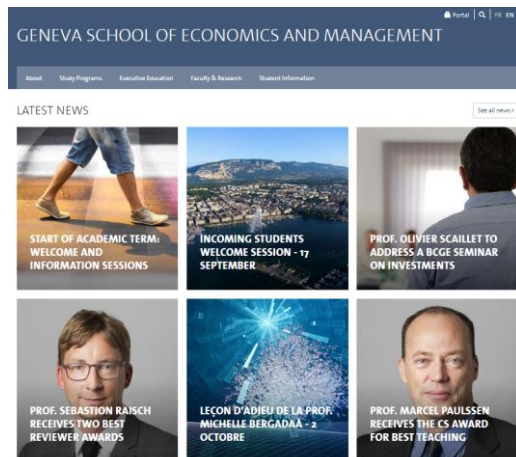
Portal | FR EN

GENEVA SCHOOL OF ECONOMICS AND MANAGEMENT

About Study Programs Executive Education Faculty & Research Student Information

LATEST NEWS

See all news

START OF ACADEMIC TERM: WELCOME AND INFORMATION SESSIONS

INCOMING STUDENTS WELCOME SESSION - 17 SEPTEMBER

PROF. OLIVIER SCAILLET TO ADDRESS A BCGE SEMINAR ON INVESTMENTS

PROF. SEBASTION RAISCH RECEIVES TWO BEST REVIEWER AWARDS

LEÇON D'ADIEU DE LA PROF. MICHELLE BERGADAÀ - 2 OCTOBRE

PROF. MARCEL PAULSSEN RECEIVES THE CS AWARD FOR BEST TEACHING